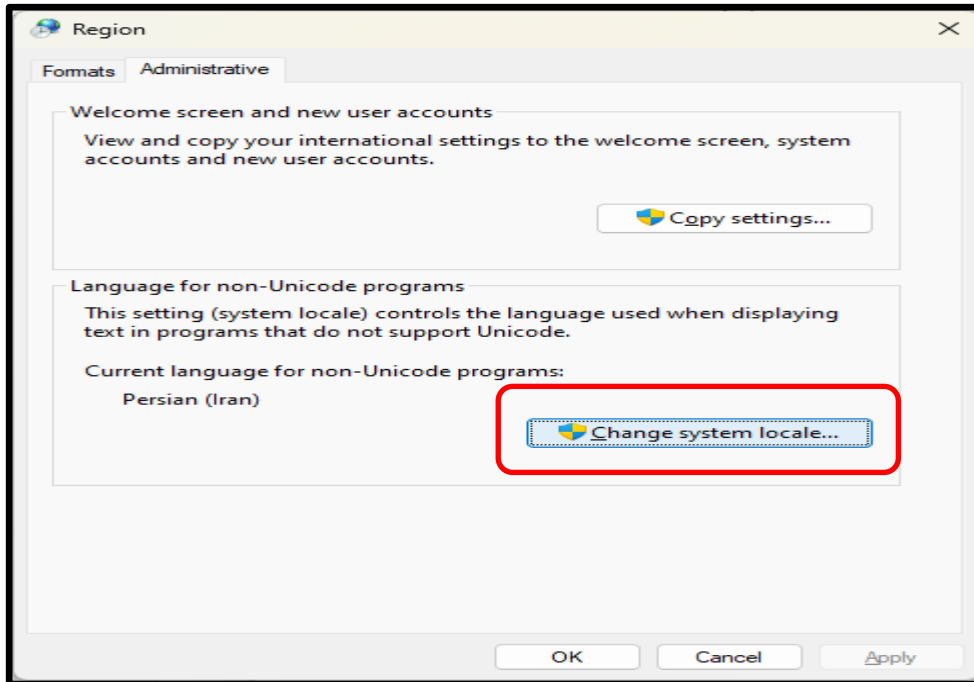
Region

Formats Administrative

Welcome screen and new user accounts

View and copy your international settings to the welcome screen, system accounts and new user accounts.

Copy settings...

Language for non-Unicode programs

This setting (system locale) controls the language used when displaying text in programs that do not support Unicode.

Current language for non-Unicode programs:

Persian (Iran)

Change system locale...

OK Cancel Apply